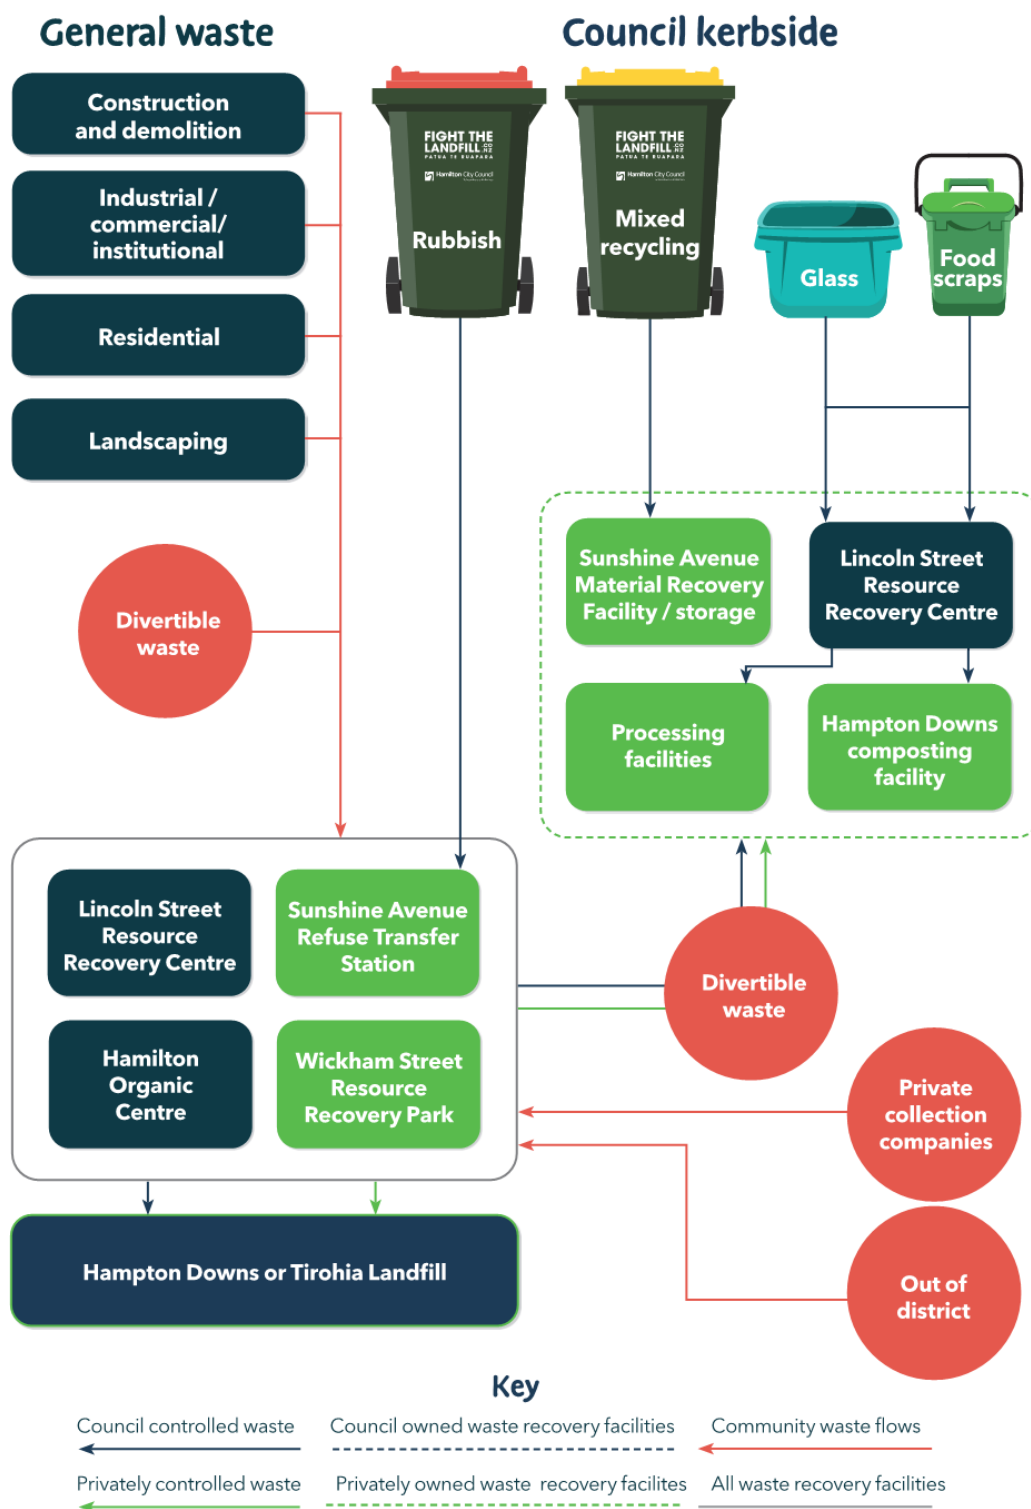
General waste

Council kerbside

Construction and demolition

Industrial / commercial/ institutional

Residential

Landscaping

FIGHT THE LANDFILL.CO.NZ
PATRA TE RUAPARA
Hamilton City Council

Rubbish

FIGHT THE LANDFILL.CO.NZ
PATRA TE RUAPARA
Hamilton City Council

Mixed recycling

Glass

Food scraps

Divertible waste

Sunshine Avenue Material Recovery Facility / storage

Lincoln Street Resource Recovery Centre

Processing facilities

Hampton Downs composting facility

Lincoln Street Resource Recovery Centre

Sunshine Avenue Refuse Transfer Station

Hamilton Organic Centre

Wickham Street Resource Recovery Park

Divertible waste

Private collection companies

Hampton Downs or Tirohia Landfill

Out of district

Key

Council controlled waste

Council owned waste recovery facilities

Community waste flows

Privately controlled waste

Privately owned waste recovery facilites

All waste recovery facilities